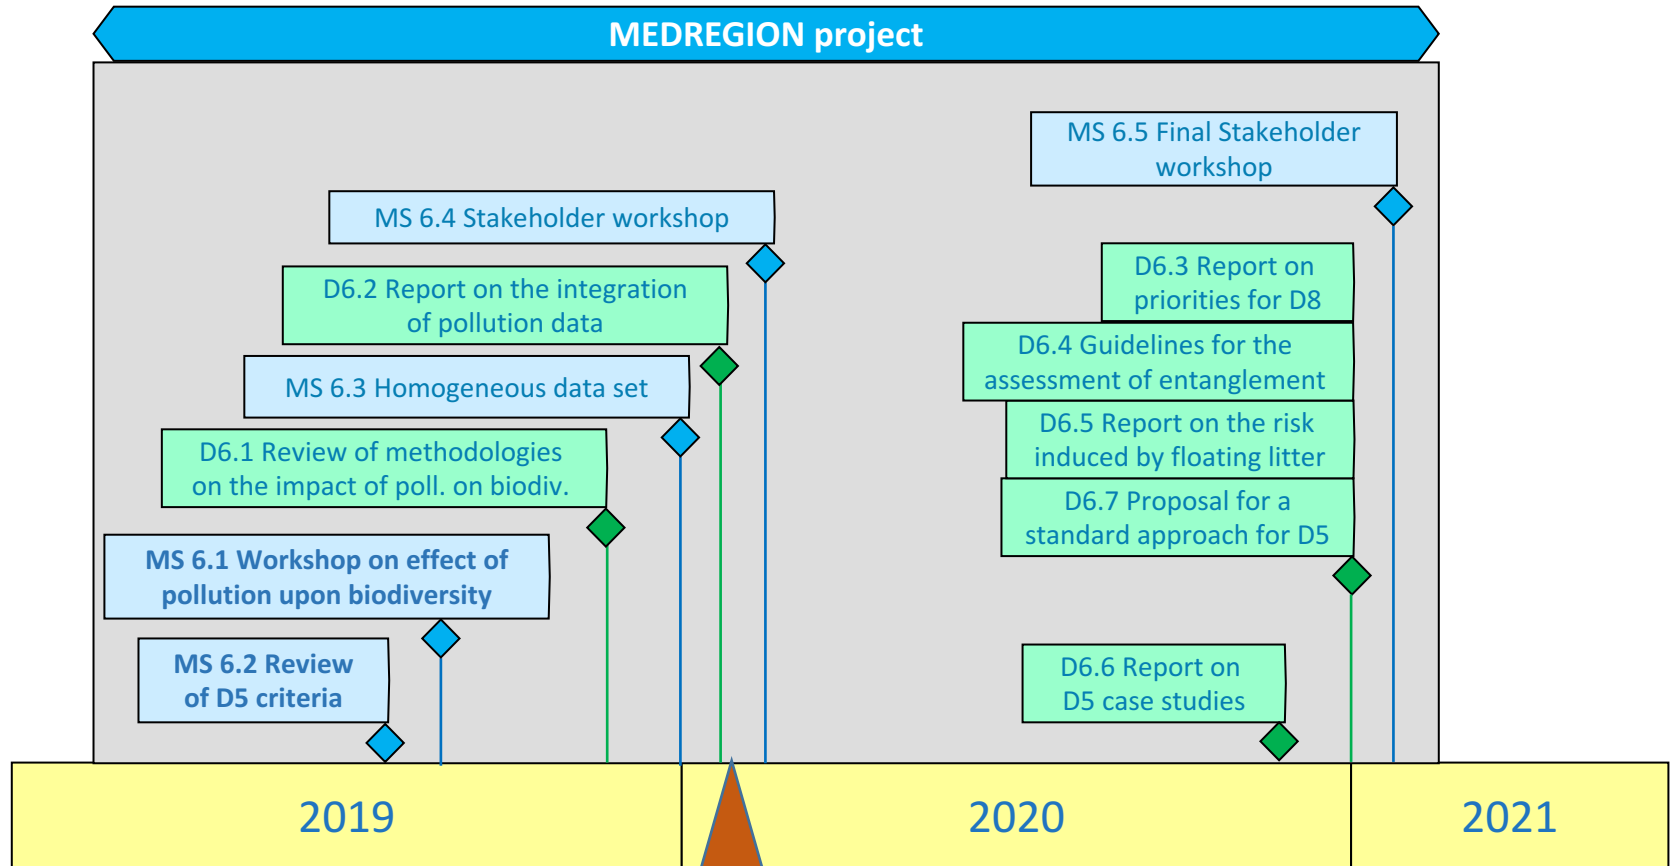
MEDREGION project

MS 6.5 Final Stakeholder workshop

MS 6.4 Stakeholder workshop

D6.3 Report on priorities for D8

D6.2 Report on the integration of pollution data

D6.4 Guidelines for the assessment of entanglement

MS 6.3 Homogeneous data set

D6.5 Report on the risk induced by floating litter

D6.1 Review of methodologies on the impact of poll. on biodiv.

D6.7 Proposal for a standard approach for D5

MS 6.1 Workshop on effect of pollution upon biodiversity

MS 6.2 Review of D5 criteria

D6.6 Report on D5 case studies

2019

2020

2021